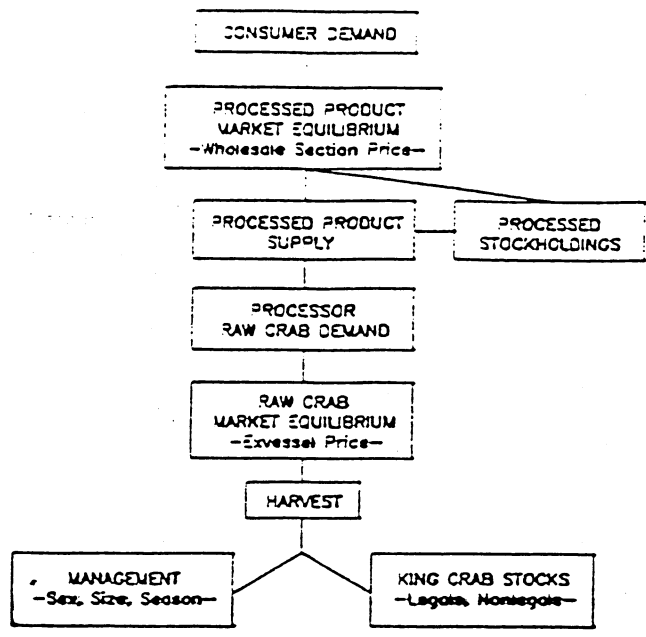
CONSUMER DEMAND

PROCESSED PRODUCT MARKET EQUILIBRIUM
-Wholesale Section Price-

PROCESSED PRODUCT SUPPLY

PROCESSED STOCKHOLDINGS

PROCESSOR RAW CRAB DEMAND

RAW CRAB MARKET EQUILIBRIUM
-Exvessel Price-

HARVEST

MANAGEMENT
-Sex, Size, Season-

KING CRAB STOCKS
-Legals, Nonlegals-